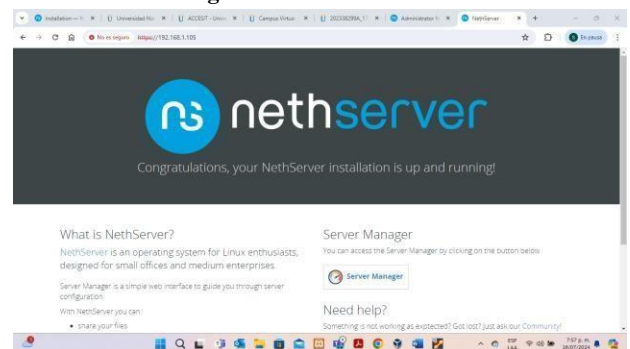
Installation — × | Universidad Na × | ACCESIT - Unive × | Campus Virtual × | 2023382994_1 × | Administrator × | NethServer ×

No es seguro https://192.168.1.105

En pausa

nethserver

Congratulations, your NethServer installation is up and running!

What is NethServer?

NethServer is an operating system for Linux enthusiasts, designed for small offices and medium enterprises.

Server Manager is a simple web interface to guide you through server configuration.

With NethServer you can:

• share your files

Server Manager

You can access the Server Manager by clicking on the button below.

Server Manager

Need help?

Something is not working as expected? Got lost? Just ask our Community!

7:57 p. m.
28/07/2024